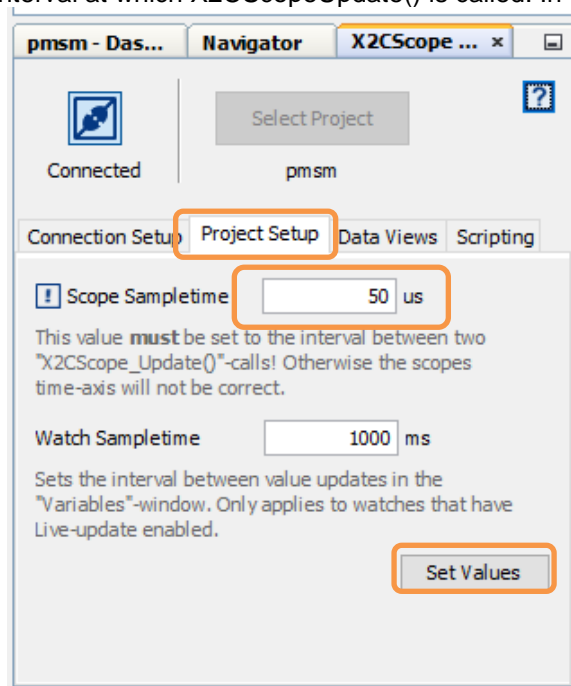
pmsm - Das... Navigator X2CScope ... ×

?

Connected

Select Project

pmsm

Connection Setup Project Setup Data Views Scripting

! Scope Sampletime 50 us

This value **must** be set to the interval between two "X2CScope_Update()"-calls! Otherwise the scopes time-axis will not be correct.

Watch Sampletime 1000 ms

Sets the interval between value updates in the "Variables"-window. Only applies to watches that have Live-update enabled.

Set Values